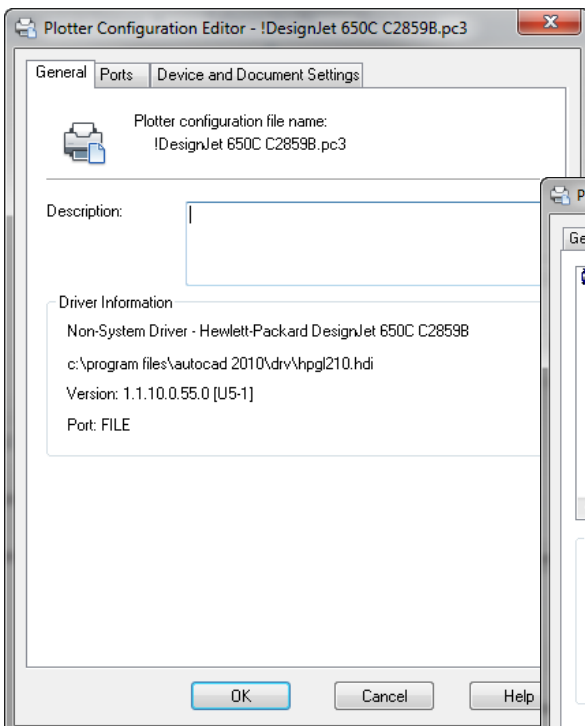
Plotter Configuration Editor - !DesignJet 650C C2859B.pc3

General | Ports | Device and Document Settings

Plotter configuration file name:
!DesignJet 650C C2859B.pc3

Description:

Driver Information

Non-System Driver - Hewlett-Packard DesignJet 650C C2859B

c:\program files\autocad 2010\drv\hpgl210.hdi

Version: 1.1.10.0.55.0 [U5-1]

Port: FILE

OK | Cancel | Help

P

Ge